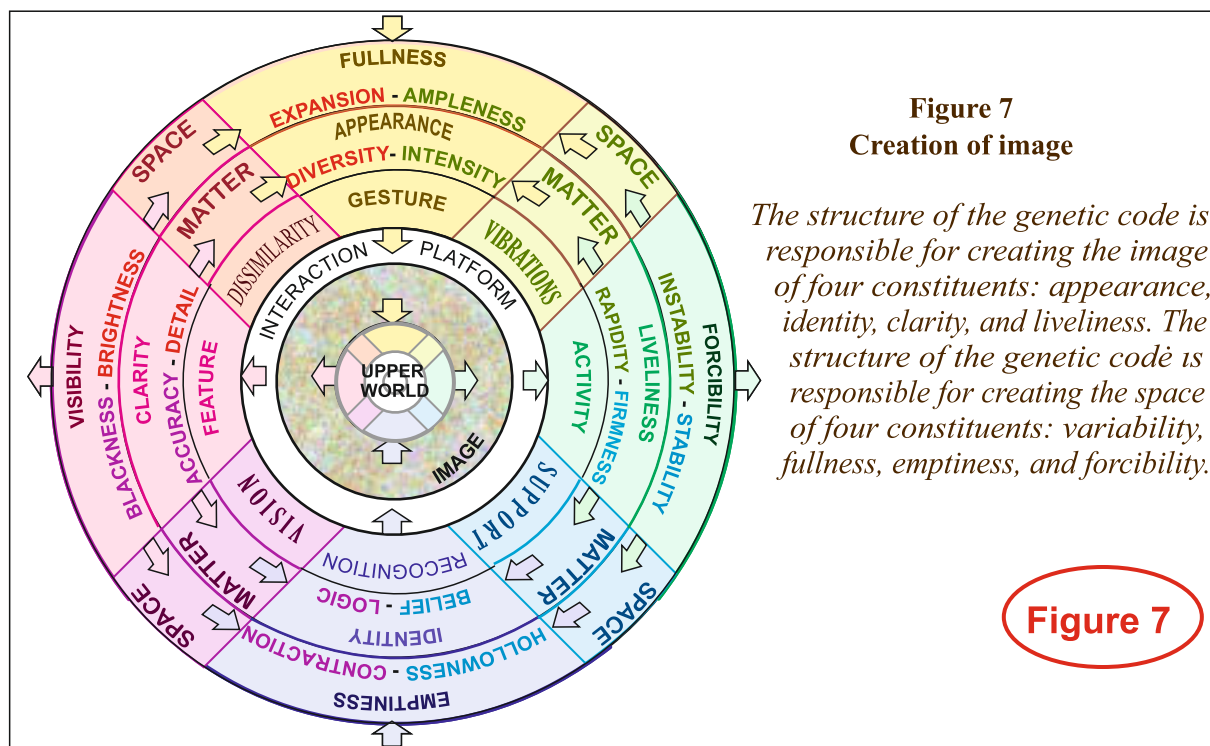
FULLNESS

EXPANSION - AMPLENESS

APPEARANCE

DIVERSITY - INTENSITY

GESTURE

SPACE

MATTER

DISSIMILARITY

SPACE

MATTER

VIBRATIONS

INTERACTION PLATFORM

UPPER WORLD

IMAGE

VISIBILITY

BLACKNESS - BRIGHTNESS

CLARITY

ACCURACY - DETAIL

FEATURE

FORCIBILITY

INSTABILITY - STABILITY

LIVELINESS

RAPIDITY - FIRMNESS

ACTIVITY

VISION

MATTER

SPACE

SUPPORT

MATTER

SPACE

RECOGNITION

BELIEF - LOGIC

IDENTITY

HOLLOWNESS - CONTRACTION

EMPTINESS

Figure 7
Creation of image

The structure of the genetic code is responsible for creating the image of four constituents: appearance, identity, clarity, and liveliness. The structure of the genetic codė ıs responsible for creating the space of four constituents: variability, fullness, emptiness, and forcibility.

Figure 7